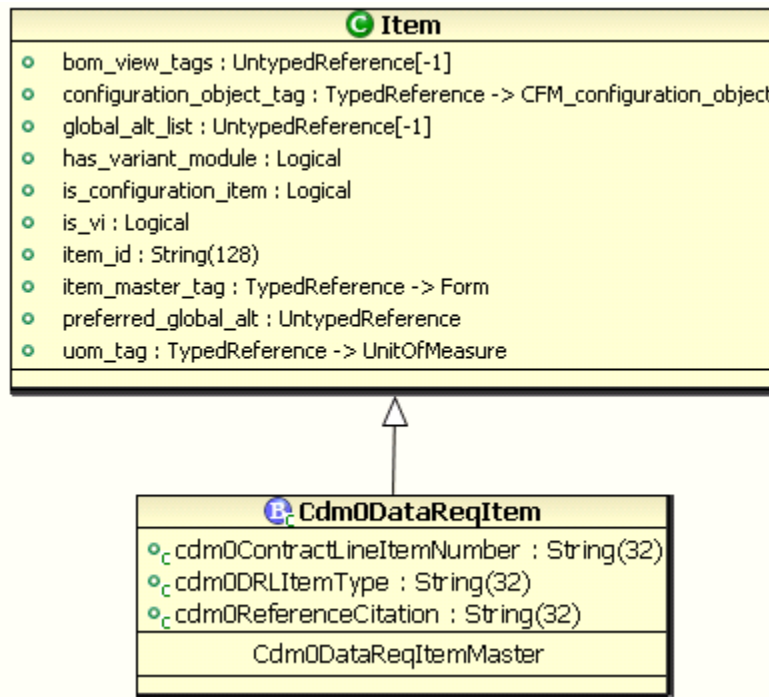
C Item

bom_view_tags : UntypedReference[-1]
configuration_object_tag : TypedReference -> CFM_configuration_object
global_alt_list : UntypedReference[-1]
has_variant_module : Logical
is_configuration_item : Logical
is_vi : Logical
item_id : String(128)
item_master_tag : TypedReference -> Form
preferred_global_alt : UntypedReference
uom_tag : TypedReference -> UnitOfMeasure

B C Cdm0DataReqItem

C cdm0ContractLineItemNumber : String(32)
C cdm0DRLItemType : String(32)
C cdm0ReferenceCitation : String(32)

Cdm0DataReqItemMaster